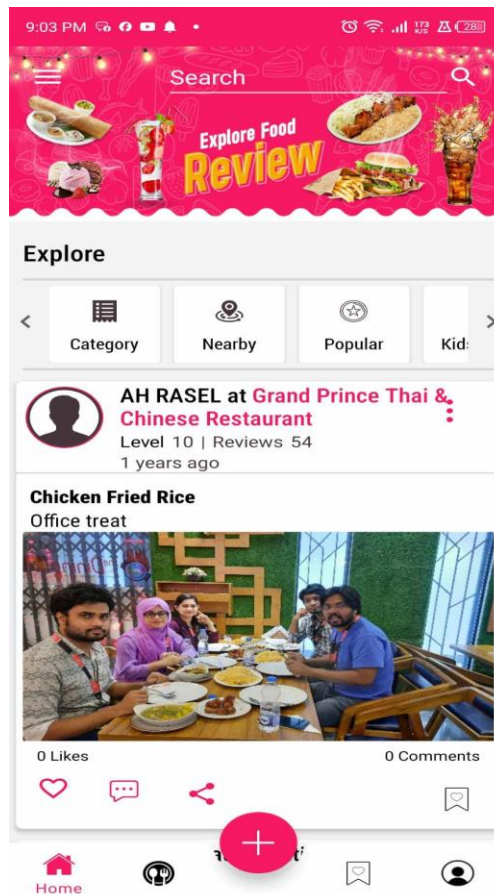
9:03 PM

Search

Explore Food Review

Explore

Category

Nearby

Popular

Kids

AH RASEL at Grand Prince Thai & Chinese Restaurant

Level 10 | Reviews 54

1 years ago

Chicken Fried Rice

Office treat

0 Likes

0 Comments

Home